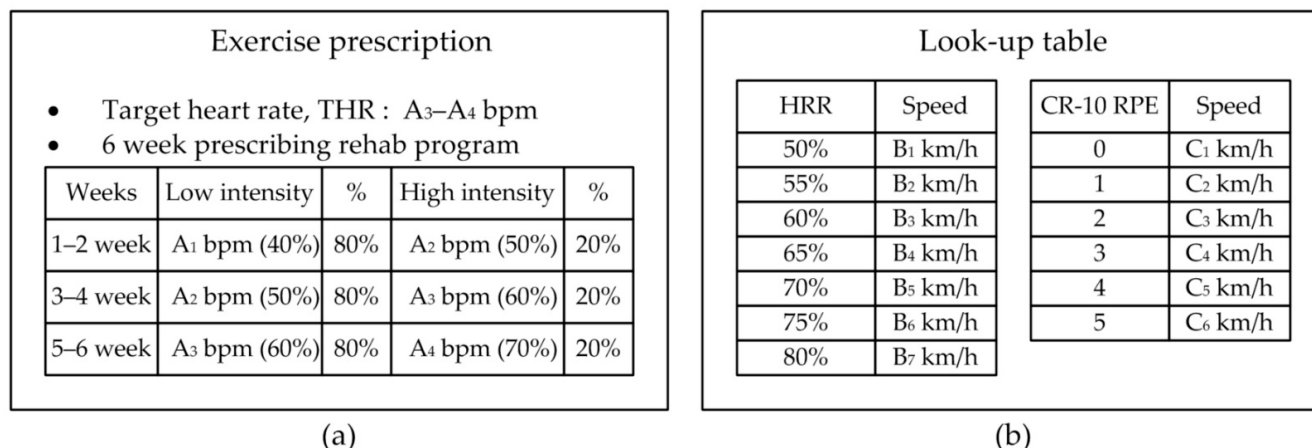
Exercise prescription

- Target heart rate, THR : $A_3$–$A_4$ bpm
- 6 week prescribing rehab program

| Weeks | Low intensity | % | High intensity | % |
|---|---|---|---|---|
| 1–2 week | $A_1$ bpm (40%) | 80% | $A_2$ bpm (50%) | 20% |
| 3–4 week | $A_2$ bpm (50%) | 80% | $A_3$ bpm (60%) | 20% |
| 5–6 week | $A_3$ bpm (60%) | 80% | $A_4$ bpm (70%) | 20% |

(a)

Look-up table

| HRR | Speed |
|---|---|
| 50% | $B_1$ km/h |
| 55% | $B_2$ km/h |
| 60% | $B_3$ km/h |
| 65% | $B_4$ km/h |
| 70% | $B_5$ km/h |
| 75% | $B_6$ km/h |
| 80% | $B_7$ km/h |

| CR-10 RPE | Speed |
|---|---|
| 0 | $C_1$ km/h |
| 1 | $C_2$ km/h |
| 2 | $C_3$ km/h |
| 3 | $C_4$ km/h |
| 4 | $C_5$ km/h |
| 5 | $C_6$ km/h |

(b)